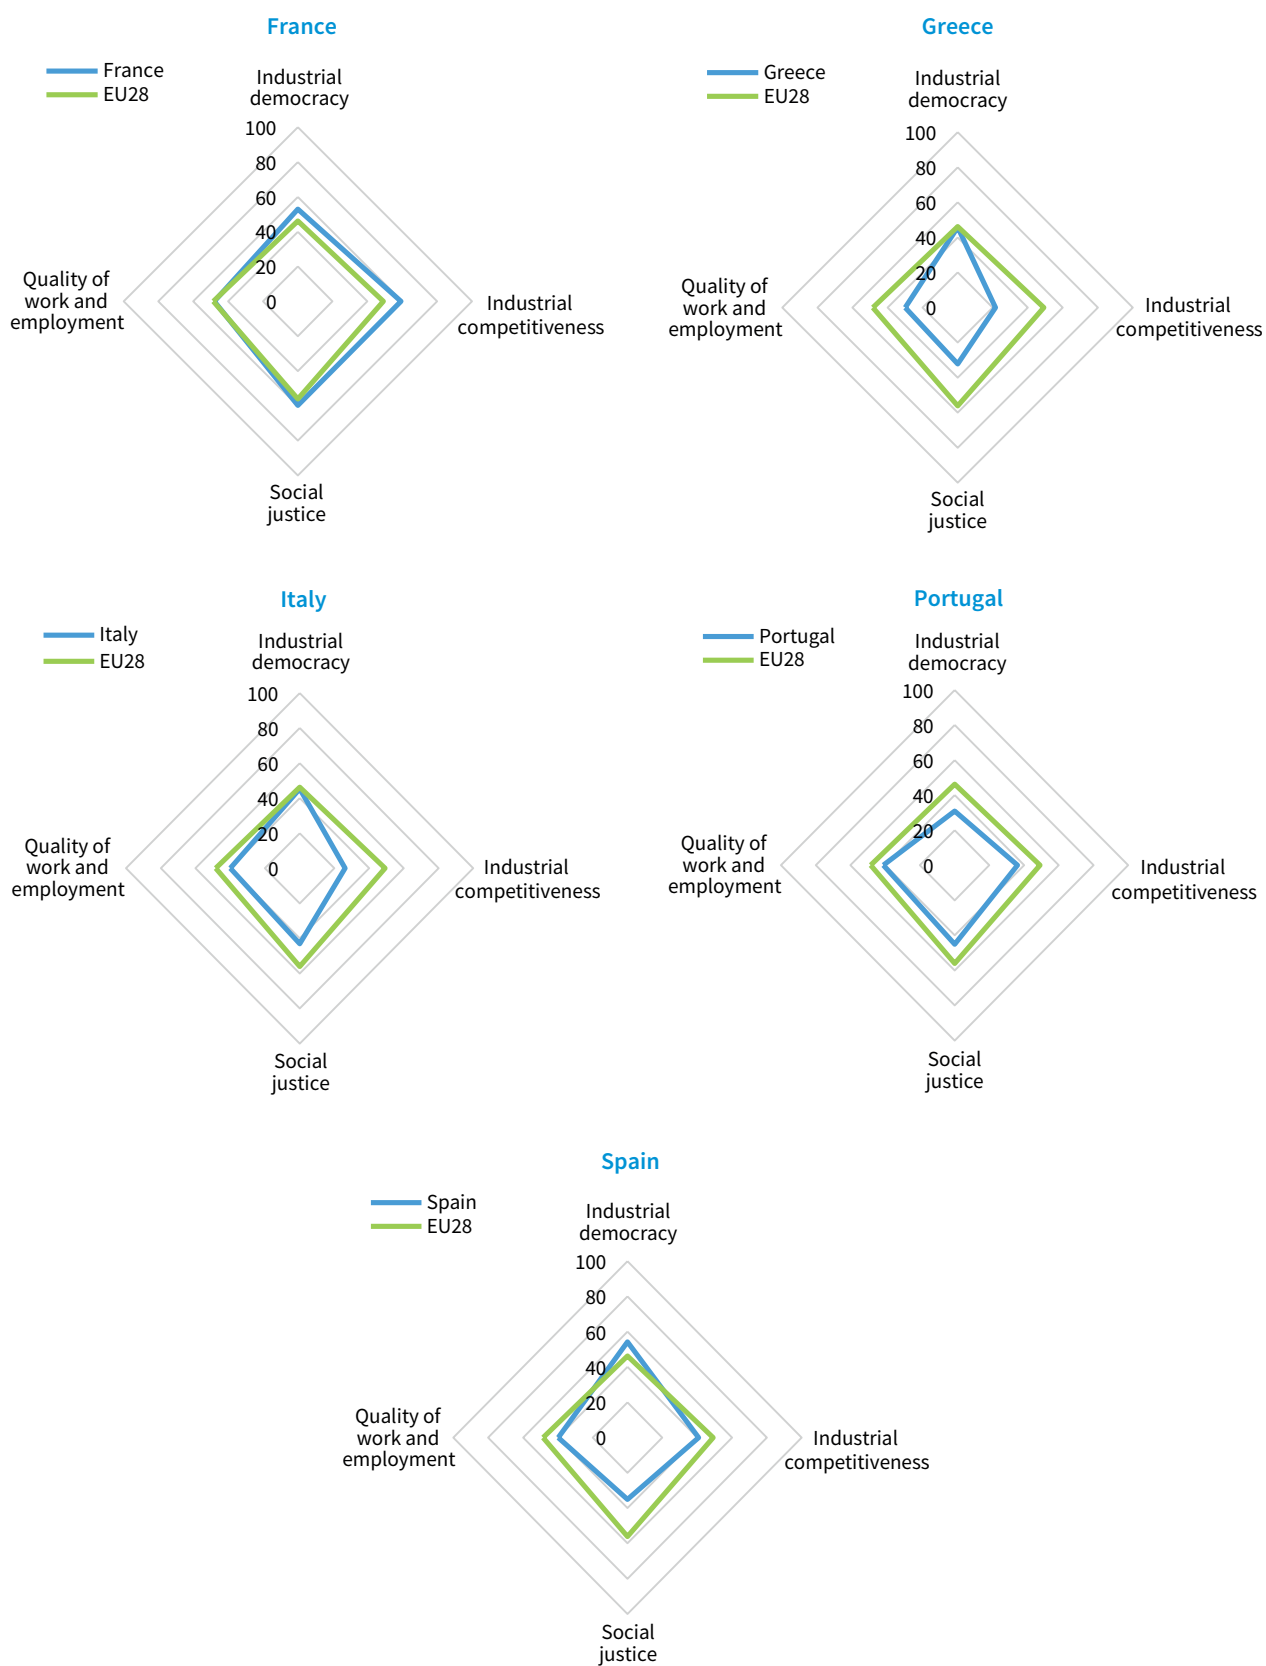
France

France
EU28

Industrial democracy

100
80
60
40
20
0

Quality of work and employment

Industrial competitiveness

Social justice

Greece

Greece
EU28

Industrial democracy

100
80
60
40
20
0

Quality of work and employment

Industrial competitiveness

Social justice

Italy

Italy
EU28

Industrial democracy

100
80
60
40
20
0

Quality of work and employment

Industrial competitiveness

Social justice

Portugal

Portugal
EU28

Industrial democracy

100
80
60
40
20
0

Quality of work and employment

Industrial competitiveness

Social justice

Spain

Spain
EU28

Industrial democracy

100
80
60
40
20
0

Quality of work and employment

Industrial competitiveness

Social justice